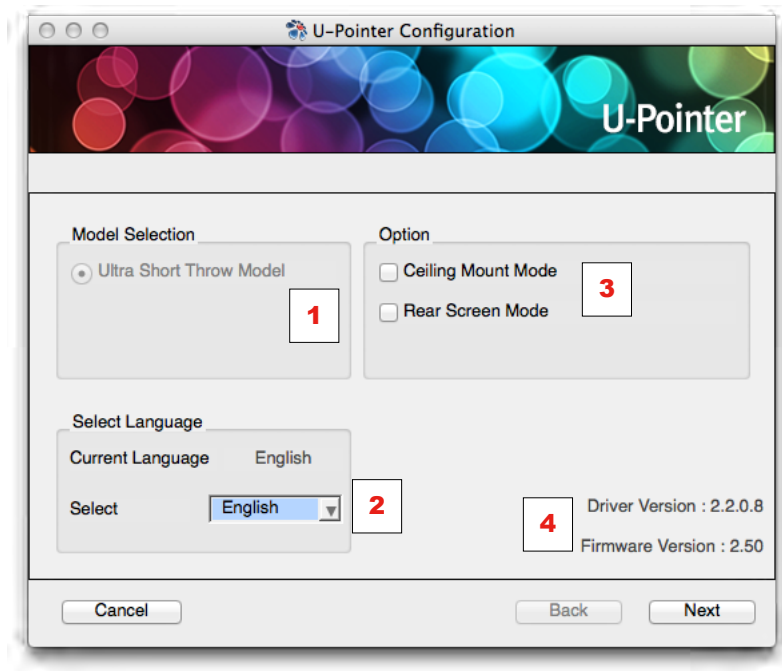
U-Pointer Configuration

U-Pointer

Model Selection

Ultra Short Throw Model

1

Option

Ceiling Mount Mode

Rear Screen Mode

3

Select Language

Current Language English

Select English

2

4

Driver Version : 2.2.0.8

Firmware Version : 2.50

Cancel

Back

Next